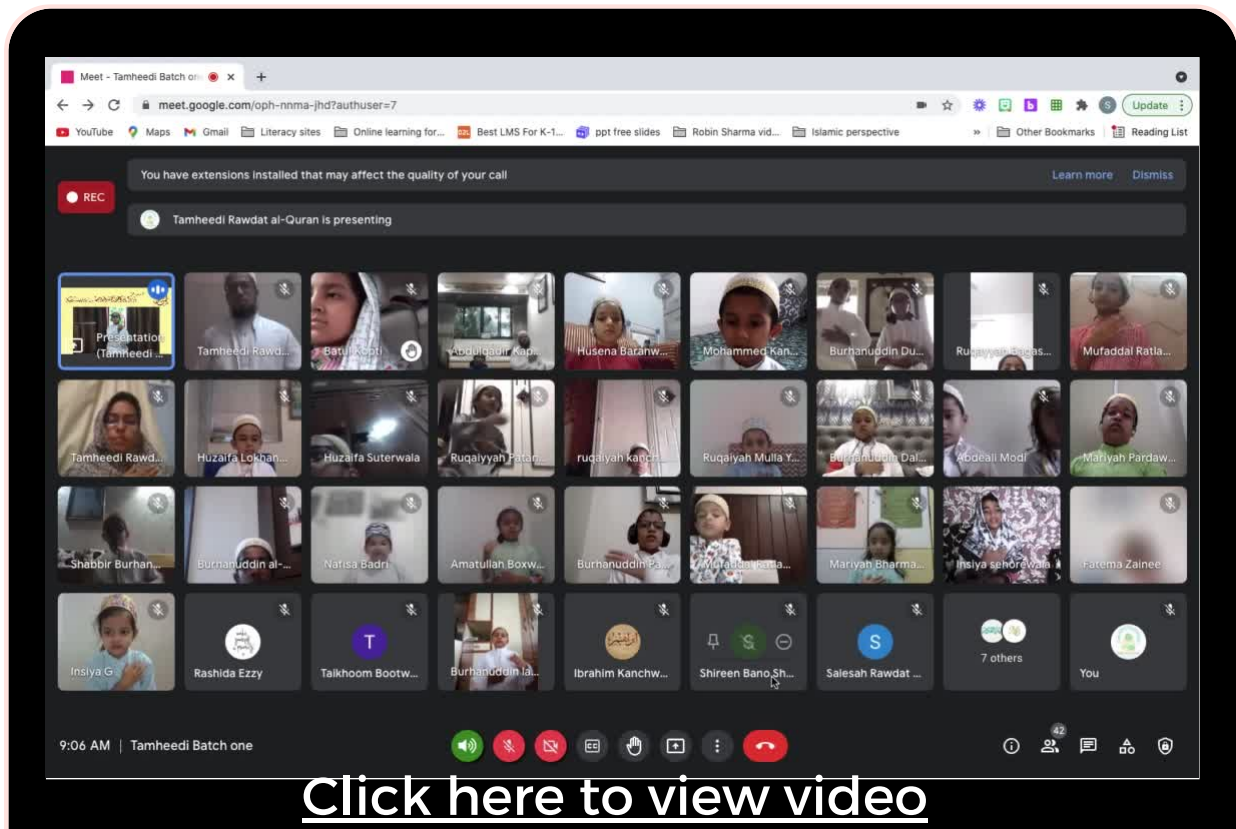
Meet - Tamheedi Batch on

meet.google.com/oph-nnma-jhd?authuser=7

Update

YouTube Maps Gmail Literacy sites Online learning for... Best LMS For K-1... ppt free slides Robin Sharma vid... Islamic perspective » Other Bookmarks Reading List

REC

You have extensions installed that may affect the quality of your call

Learn more Dismiss

Tamheedi Rawdat al-Quran is presenting

Presentation (Tamheedi ...

Tamheedi Rawd...

Batul Kapti

Abdulqadir Kap...

Husena Baranw...

Mohammed Kan...

Burhanuddin Du...

Ruqayyah Dohas...

Mufaddal Ratla...

Tamheedi Rawd...

Huzaifa Lokhan...

Huzaifa Suterwala

Ruqaiyyah Patan...

ruqaiyah kanch...

Ruqaiyah Mulla Y...

Burhanuddin Dal...

Abdeali Modi

Mariyah Pardaw...

Shabbir Burhan...

Burhanuddin al-...

Nafisa Badri

Amatullah Boxw...

Burhanuddin Pa...

Mufaddal Rata...

Mariyah Bharma...

Insiya sehorewala

Fatema Zainee

Insiya G

Rashida Ezzy

T

Taikhoom Bootw...

Burhanuddin la...

Ibrahim Kanchw...

Shireen Bano Sh...

S

Saiesah Rawdat ...

7 others

You

9:06 AM | Tamheedi Batch one

42

Click here to view video